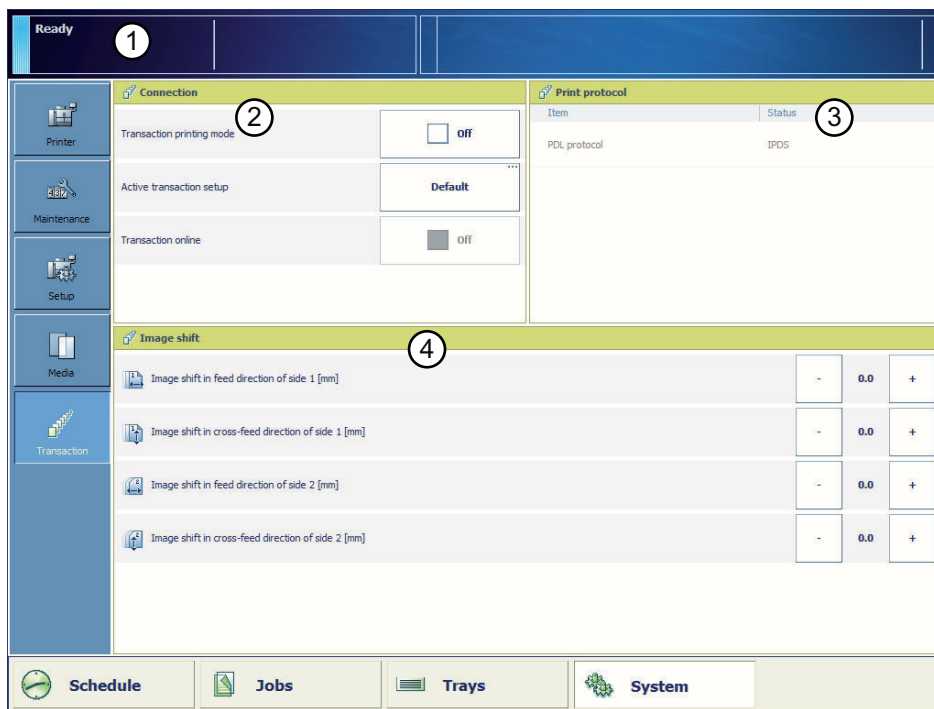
Ready 1

Printer

Maintenance

Setup

Media

Transaction

Connection 2

Transaction printing mode | Off

Active transaction setup | Default

Transaction online | Off

Print protocol 3

| Item | Status |
|---|---|
| PDL protocol | IPDS |

Image shift 4

Image shift in feed direction of side 1 [mm] - 0.0 +

Image shift in cross-feed direction of side 1 [mm] - 0.0 +

Image shift in feed direction of side 2 [mm] - 0.0 +

Image shift in cross-feed direction of side 2 [mm] - 0.0 +

Schedule | Jobs | Trays | System